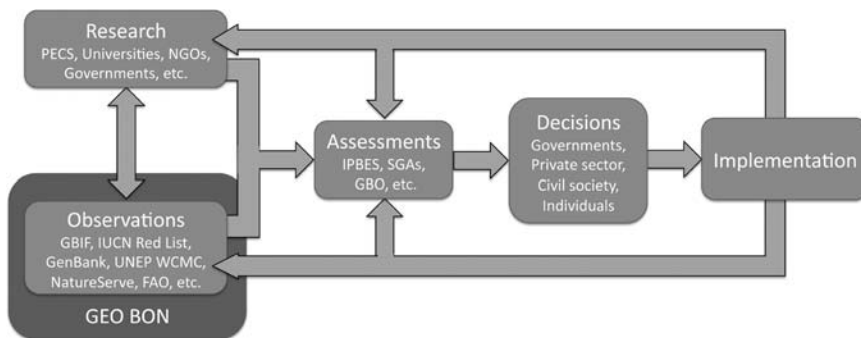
Research
PECS, Universities, NGOs, Governments, etc.

Observations
GBIF, IUCN Red List, GenBank, UNEP WCMC, NatureServe, FAO, etc.

GEO BON

Assessments
IPBES, SGAs, GBO, etc.

Decisions
Governments, Private sector, Civil society, Individuals

Implementation